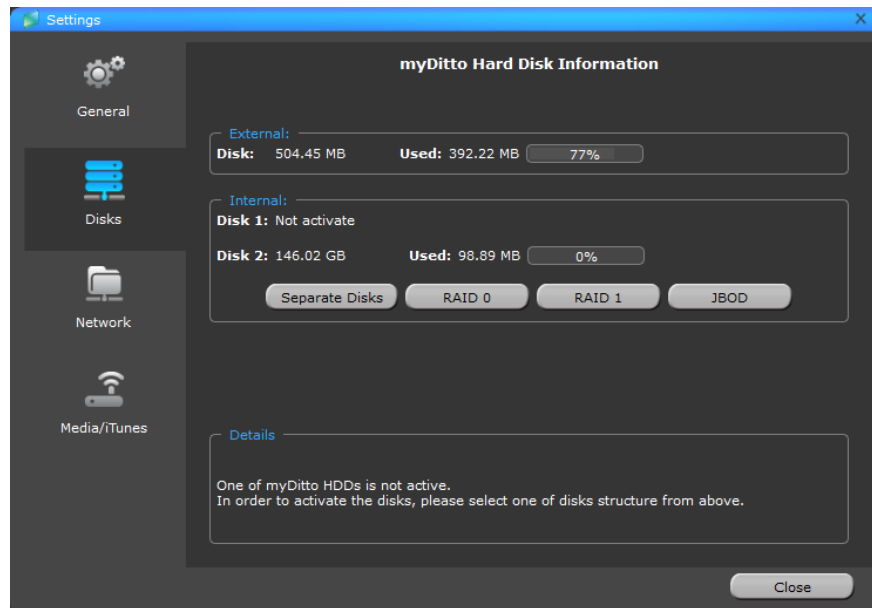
Settings

General

Disks

Network

Media/iTunes

myDitto Hard Disk Information

External:
Disk: 504.45 MB Used: 392.22 MB 77%

Internal:
Disk 1: Not activate

Disk 2: 146.02 GB Used: 98.89 MB 0%

Separate Disks RAID 0 RAID 1 JBOD

Details

One of myDitto HDDs is not active.
In order to activate the disks, please select one of disks structure from above.

Close